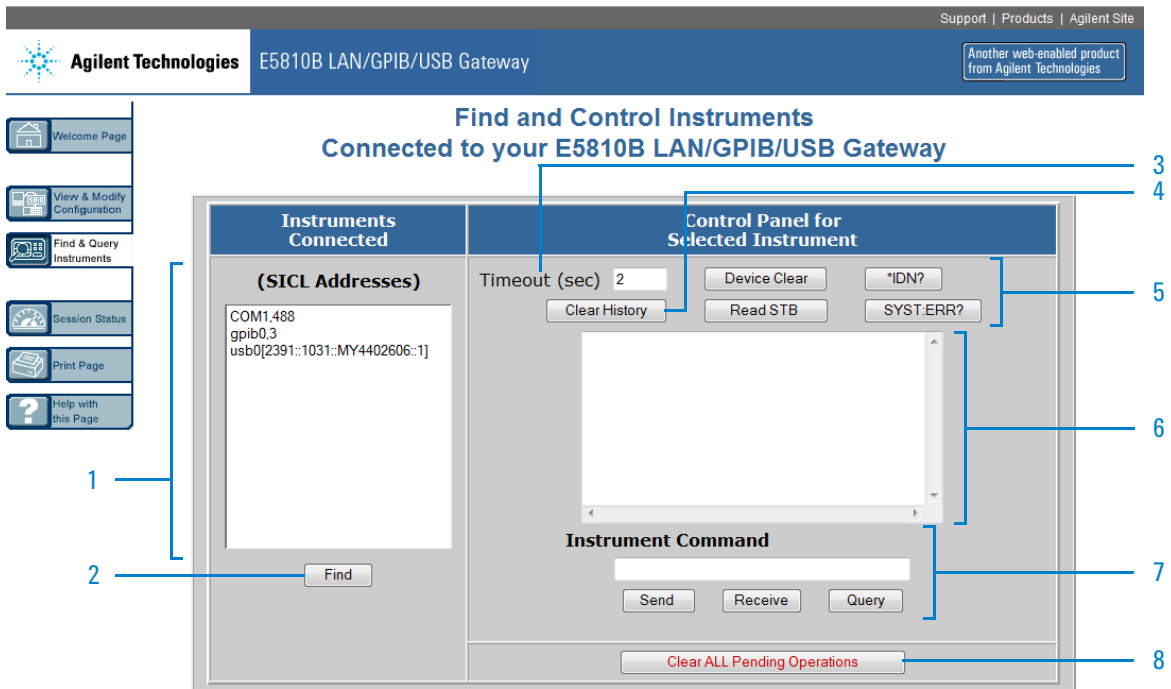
Support | Products | Agilent Site

Agilent Technologies

E5810B LAN/GPIB/USB Gateway

Another web-enabled product from Agilent Technologies

Welcome Page

View & Modify Configuration

Find & Query Instruments

Session Status

Print Page

Help with this Page

Find and Control Instruments
Connected to your E5810B LAN/GPIB/USB Gateway

| Instruments Connected | Control Panel for Selected Instrument |
|---|---|

(SICL Addresses)

COM1,488
gpib0,3
usb0[2391::1031::MY4402606::1]

Find

Timeout (sec) 2

Device Clear

*IDN?

Clear History

Read STB

SYST:ERR?

Instrument Command

Send

Receive

Query

Clear ALL Pending Operations

1

2

3

4

5

6

7

8